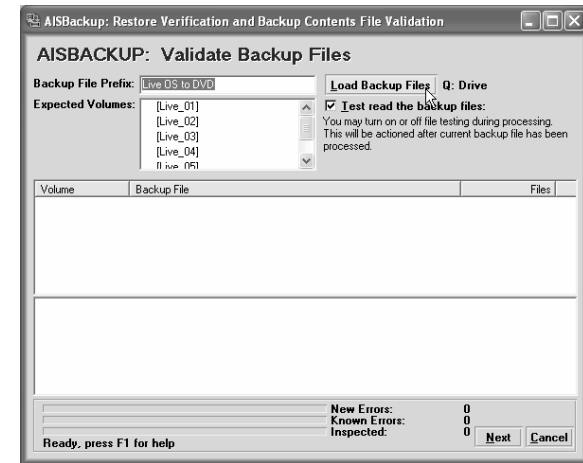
AISBackup: Restore Verification and Backup Contents File Validation

AISBACKUP: Validate Backup Files

Backup File Prefix: Live OS to DVD

Load Backup Files Q: Drive

Expected Volumes: [Live_01] [Live_02] [Live_03] [Live_04] [Live_05]

☑ Test read the backup files:

You may turn on or off file testing during processing. This will be actioned after current backup file has been processed.

| Volume | Backup File | Files |
|---|---|---|

New Errors: 0
Known Errors: 0
Inspected: 0

Ready, press F1 for help

Next Cancel